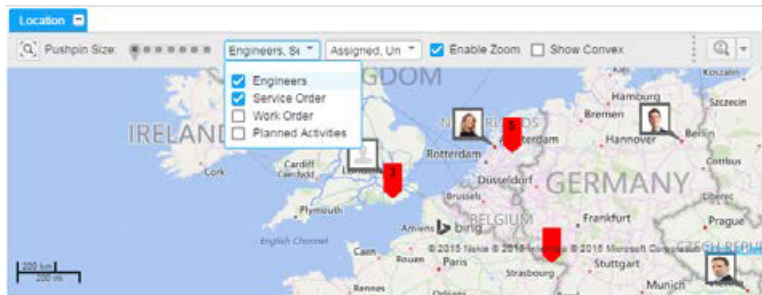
Location

Pushpin Size:

Engineers, Se

Assigned, Un

Enable Zoom

Show Convex

Engineers
Service Order
Work Order
Planned Activities

IRELAND
GDOM
Cork
Cardiff
London
Plymouth
English Channel
Caen
Rouen
Paris
Rennes
Amiens
Brussels
BELGIUM
Rotterdam
Amsterdam
Dusseldorf
GERMANY
Hamburg
Bremen
Hannover
Berlin
Szczecin
Cottbus
Frankfurt
Prague
Stuttgart
Strasbourg
Munich
bing

5

3

© 2015 Nokia © 2015 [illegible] © 2015 Microsoft Corporation

200 km
200 mi